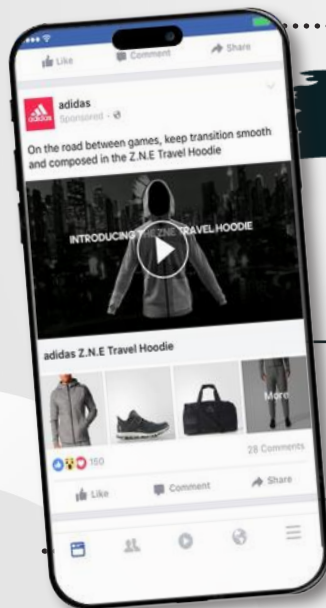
Like Comment Share

adidas
adidas
Sponsored · 

On the road between games, keep transition smooth and composed in the Z.N.E Travel Hoodie

INTRODUCING THE Z.N.E TRAVEL HOODIE

adidas Z.N.E Travel Hoodie

More

150

28 Comments

Like Comment Share